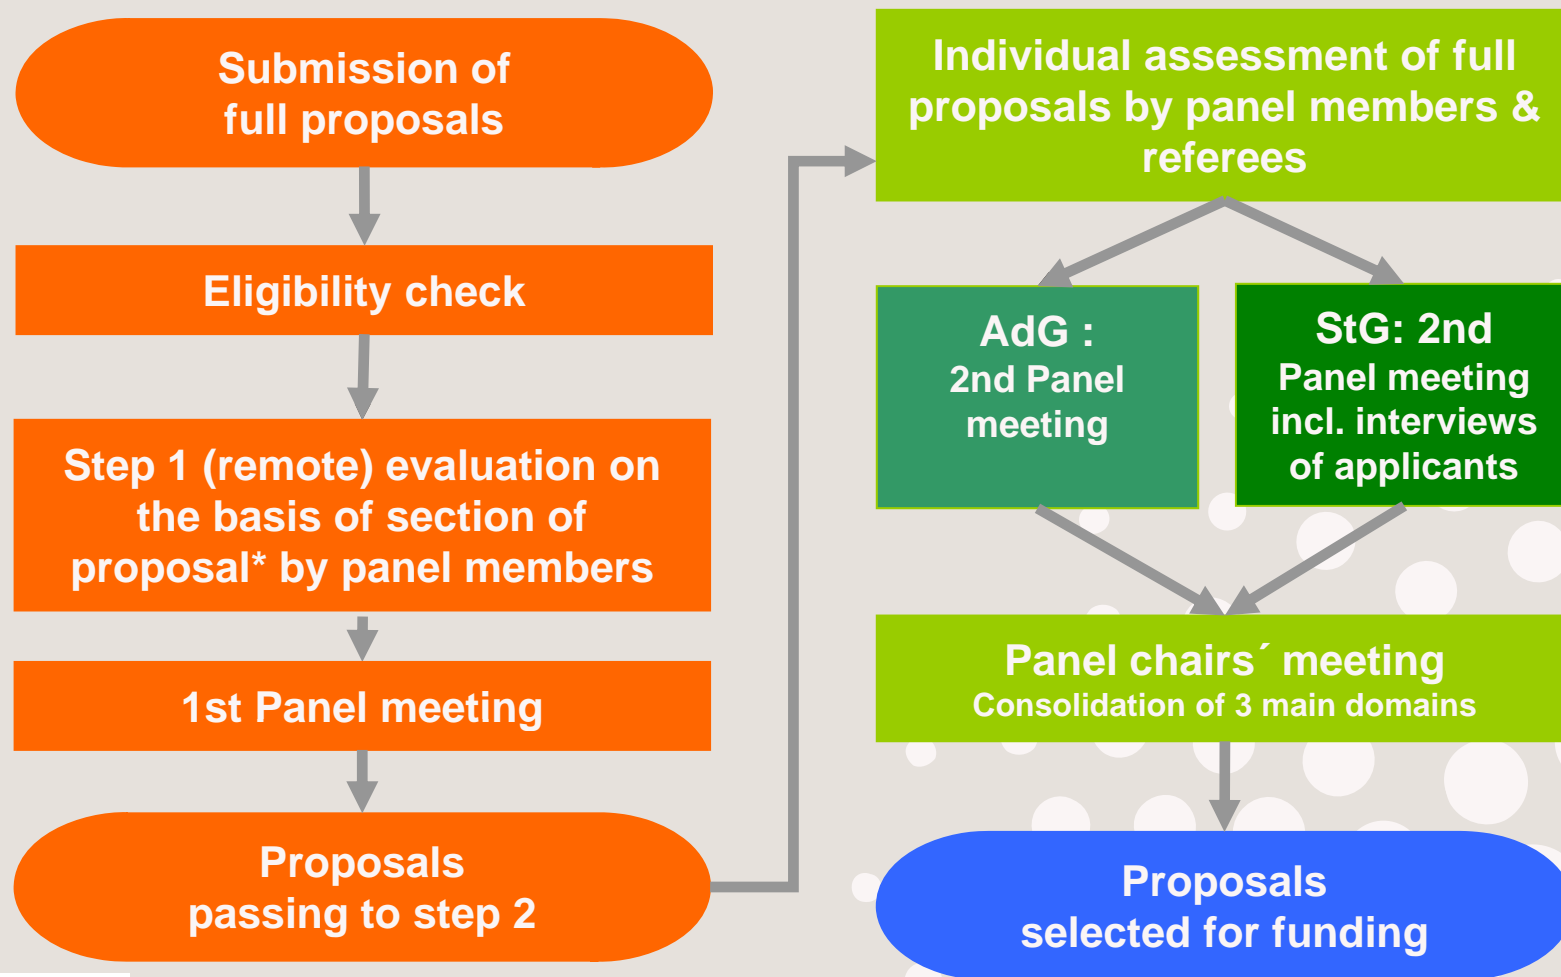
Submission of full proposals

Eligibility check

Step 1 (remote) evaluation on the basis of section of proposal* by panel members

1st Panel meeting

Proposals passing to step 2

Individual assessment of full proposals by panel members & referees

AdG : 2nd Panel meeting

StG: 2nd Panel meeting incl. interviews of applicants

Panel chairs´ meeting
Consolidation of 3 main domains

Proposals selected for funding